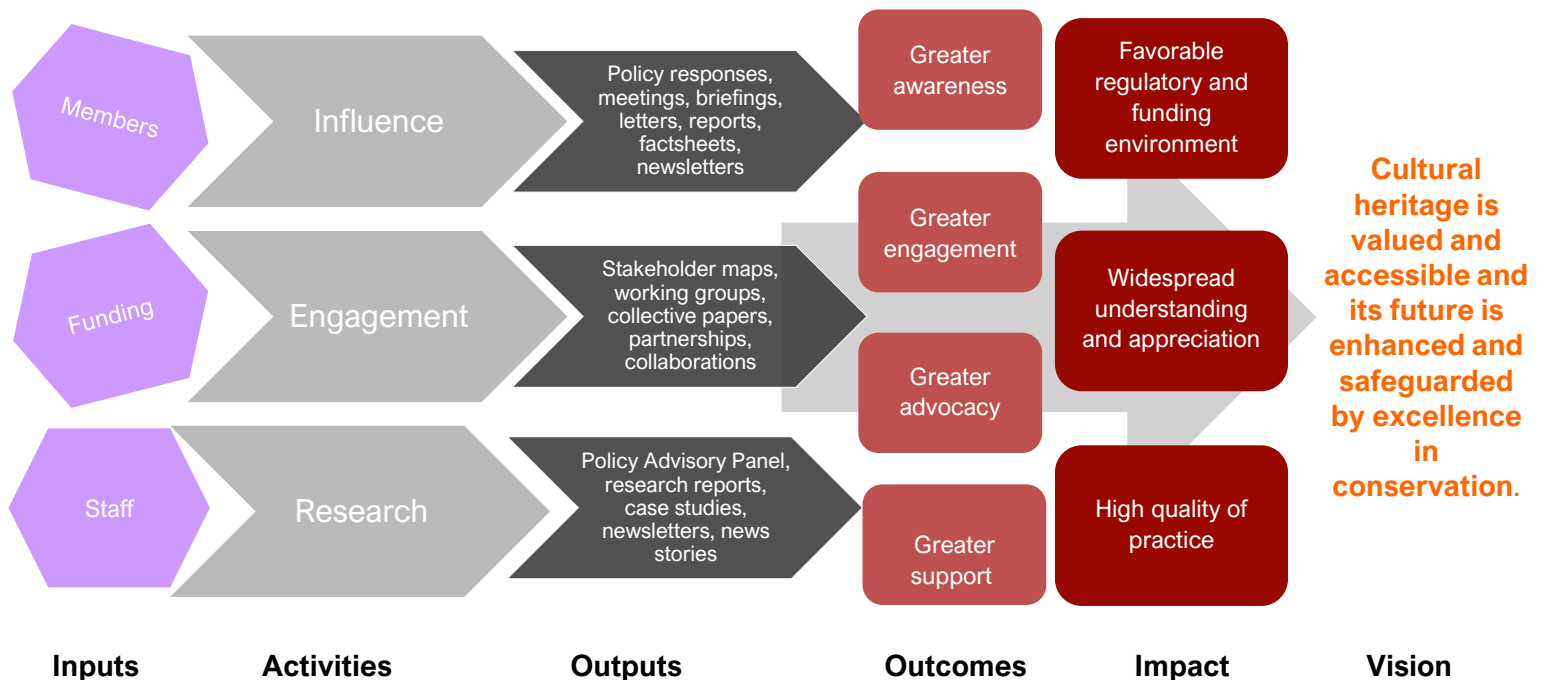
Members

Influence

Policy responses, meetings, briefings, letters, reports, factsheets, newsletters

Greater awareness

Favorable regulatory and funding environment

Funding

Engagement

Stakeholder maps, working groups, collective papers, partnerships, collaborations

Greater engagement

Widespread understanding and appreciation

Greater advocacy

Staff

Research

Policy Advisory Panel, research reports, case studies, newsletters, news stories

Greater support

High quality of practice

Cultural heritage is valued and accessible and its future is enhanced and safeguarded by excellence in conservation.

Inputs

Activities

Outputs

Outcomes

Impact

Vision